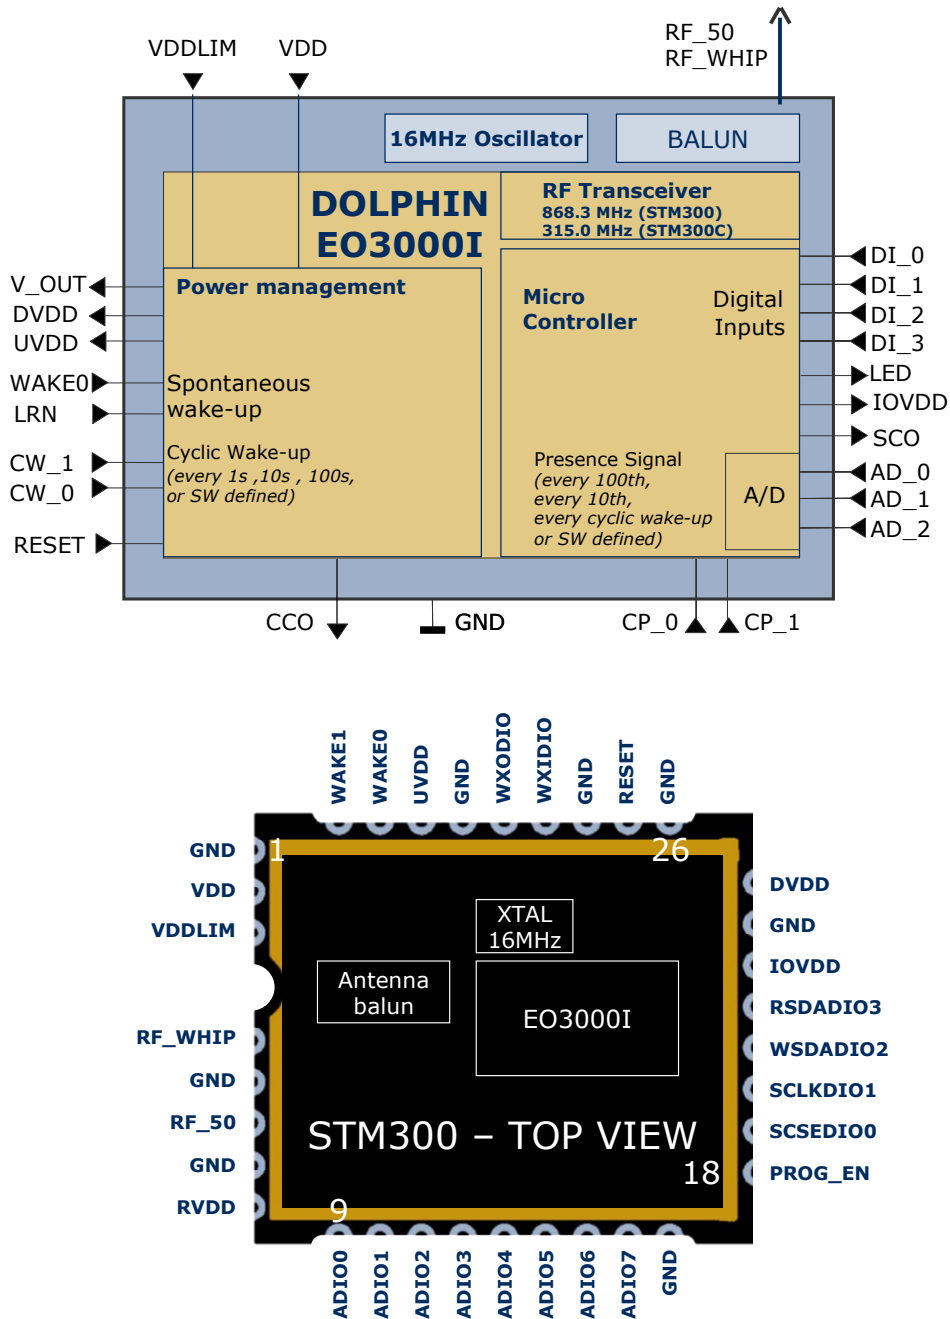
VDDLIM
VDD
RF_50
RF_WHIP

16MHz Oscillator
BALUN

DOLPHIN
EO3000I

RF Transceiver
868.3 MHz (STM300)
315.0 MHz (STM300C)

V_OUT
DVDD
UVDD
WAKE0
LRN
CW_1
CW_0
RESET

Power management

Spontaneous wake-up

Cyclic Wake-up
(every 1s ,10s , 100s, or SW defined)

Micro Controller

Digital Inputs

Presence Signal
(every 100th, every 10th, every cyclic wake-up or SW defined)

A/D

DI_0
DI_1
DI_2
DI_3
LED
IOVDD
SCO
AD_0
AD_1
AD_2

CCO
GND
CP_0
CP_1

WAKE1
WAKE0
UVDD
GND
WXODIO
WXIDIO
GND
RESET
GND

GND
VDD
VDDLIM
RF_WHIP
GND
RF_50
GND
RVDD

1
26
XTAL
16MHz
Antenna balun
EO3000I
STM300 – TOP VIEW
18
9

DVDD
GND
IOVDD
RSDADIO3
WSDADIO2
SCLKDIO1
SCSEDIO0
PROG_EN

ADIO0
ADIO1
ADIO2
ADIO3
ADIO4
ADIO5
ADIO6
ADIO7
GND